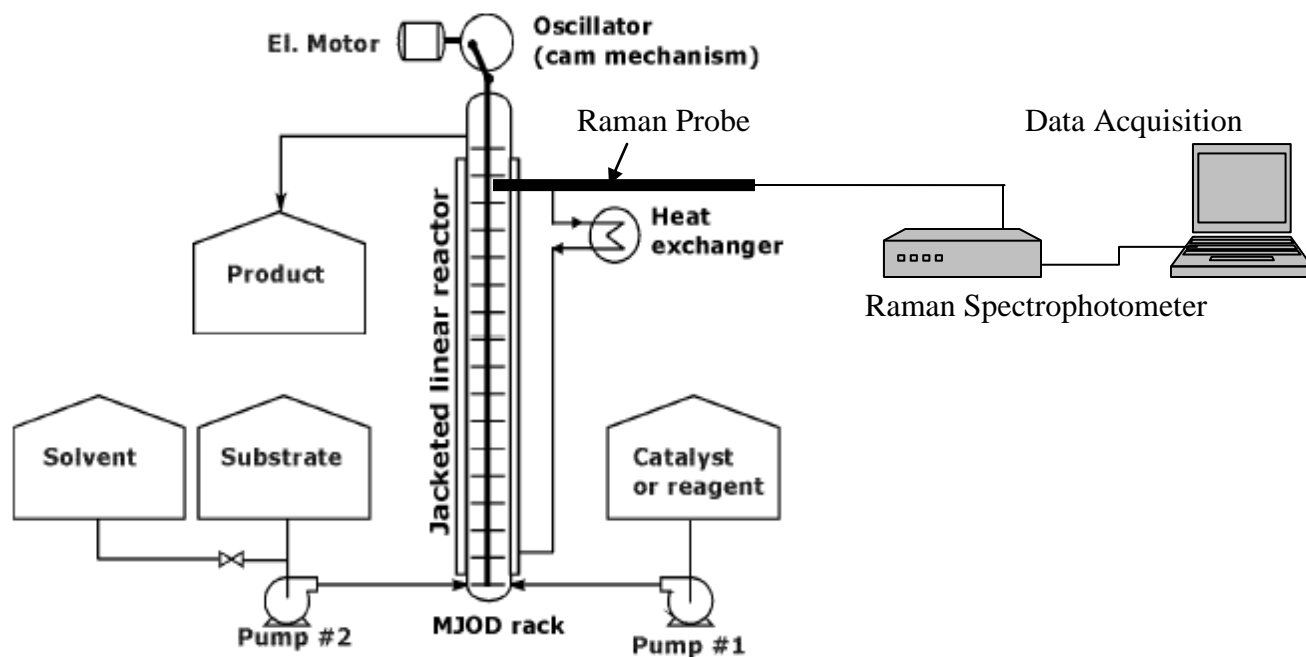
El. Motor

Oscillator (cam mechanism)

Raman Probe

Data Acquisition

Jacketed linear reactor

Heat exchanger

Product

Raman Spectrophotometer

Solvent

Substrate

Catalyst or reagent

Pump #2

MJOD rack

Pump #1